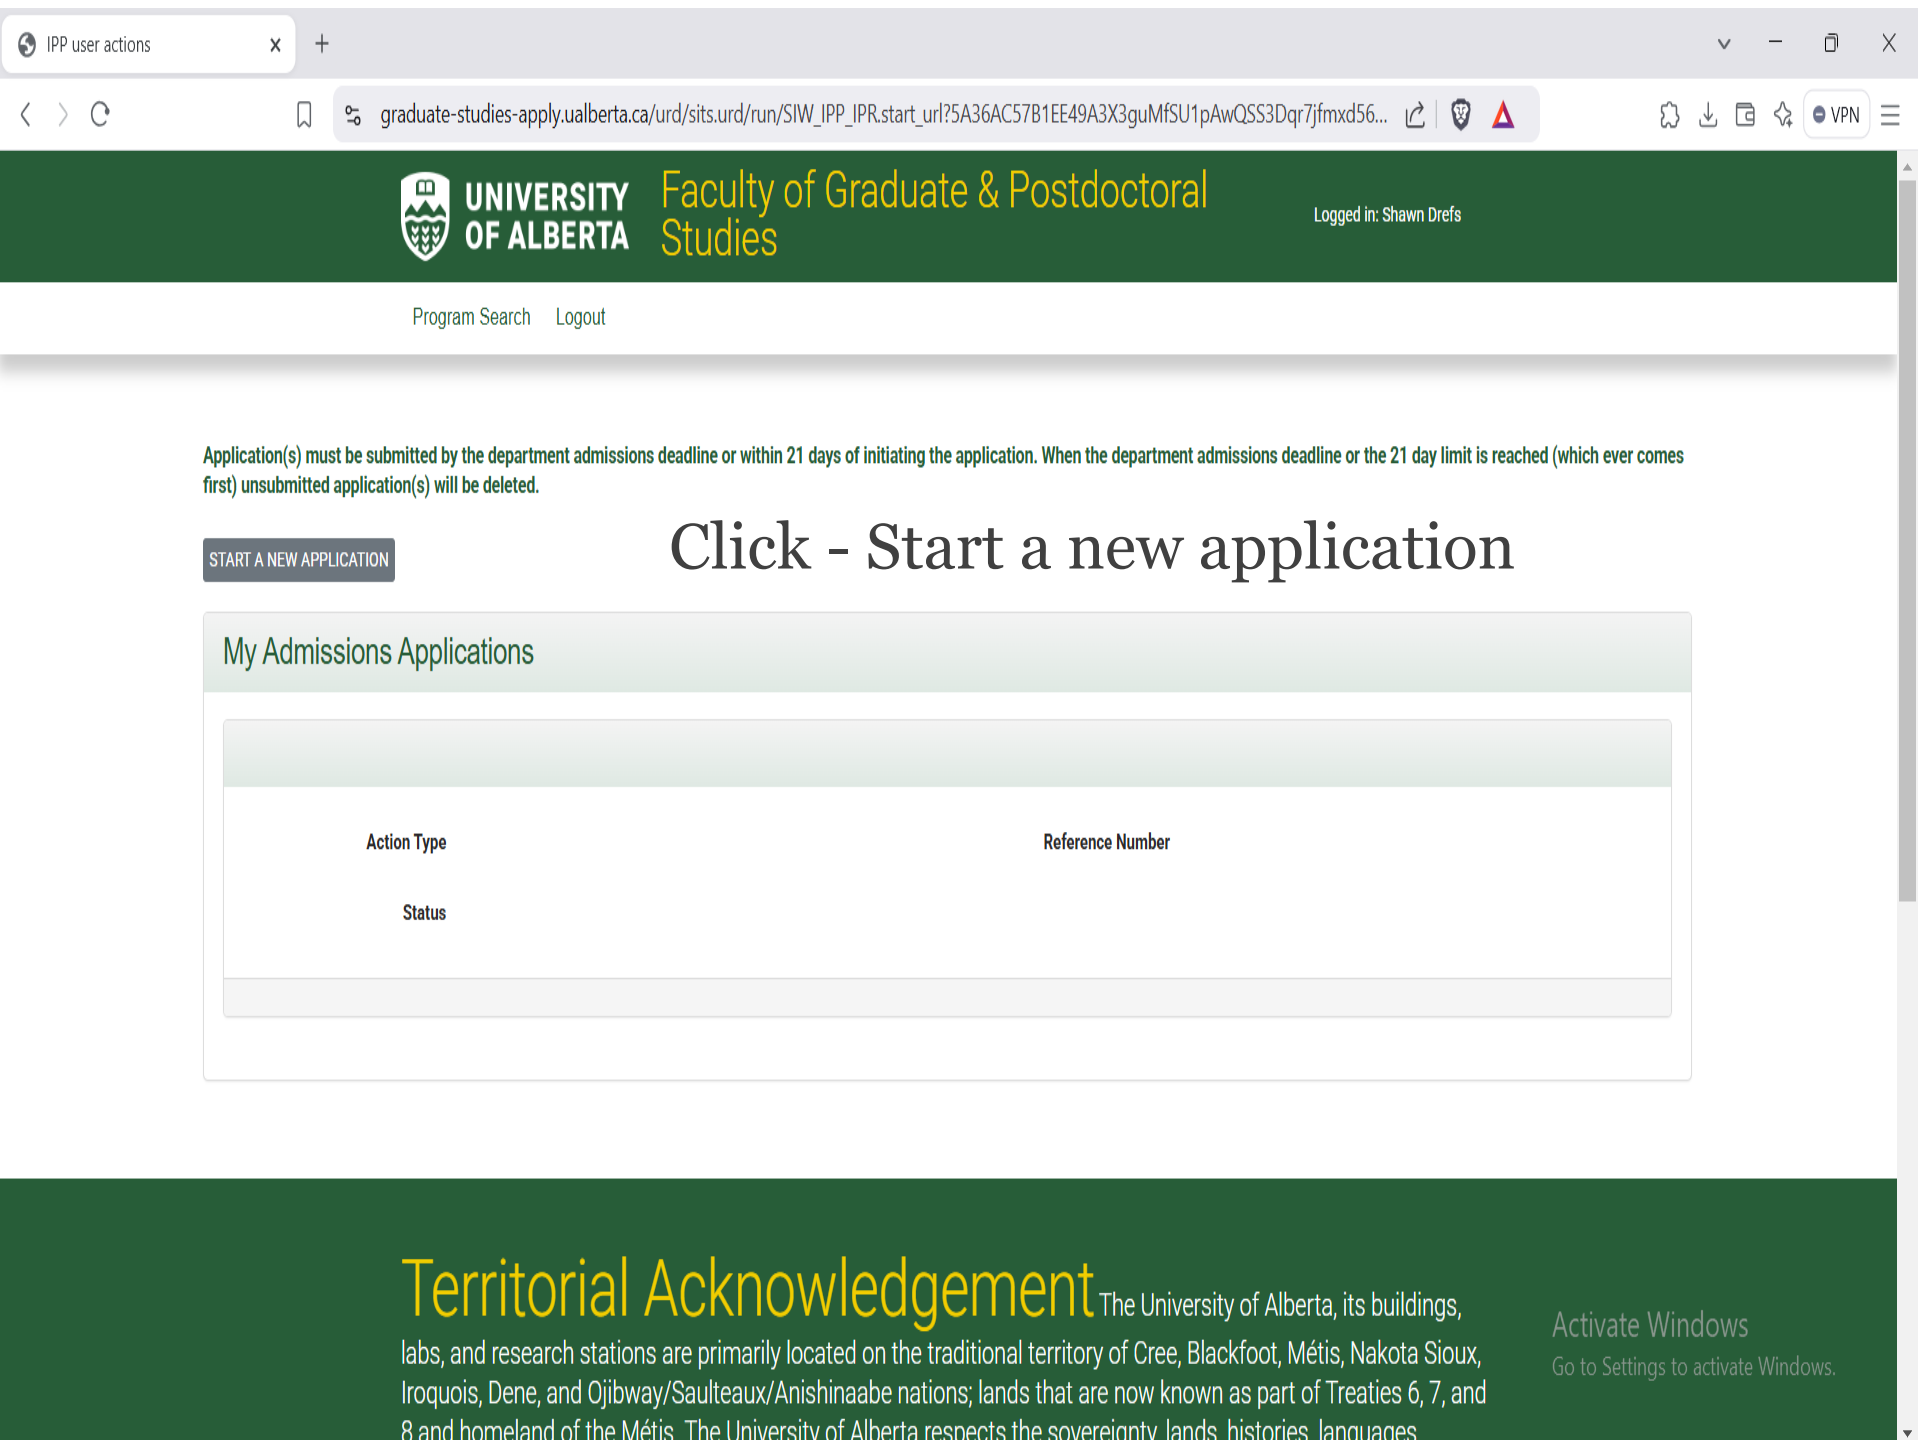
IPP user actions

graduate-studies-apply.ualberta.ca/urd/sits.urd/run/SIW_IPP_IPR.start_url?5A36AC57B1EE49A3X3guMfSU1pAwQSS3Dqr7jfmxd56...

VPN

UNIVERSITY OF ALBERTA

Faculty of Graduate & Postdoctoral Studies

Logged in: Shawn Drefs

Program Search Logout

Application(s) must be submitted by the department admissions deadline or within 21 days of initiating the application. When the department admissions deadline or the 21 day limit is reached (which ever comes first) unsubmitted application(s) will be deleted.

START A NEW APPLICATION

Click - Start a new application

My Admissions Applications

Action Type

Reference Number

Status

Territorial Acknowledgement The University of Alberta, its buildings, labs, and research stations are primarily located on the traditional territory of Cree, Blackfoot, Métis, Nakota Sioux, Iroquois, Dene, and Ojibway/Saulteaux/Anishinaabe nations; lands that are now known as part of Treaties 6, 7, and 8 and homeland of the Métis. The University of Alberta respects the sovereignty, lands, histories, languages

Activate Windows
Go to Settings to activate Windows.